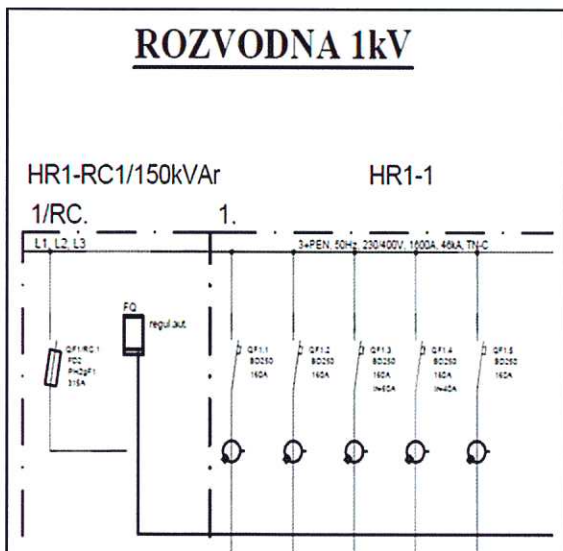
ROZVODNA 1kV

HR1-RC1/150kVAr

HR1-1

1/RC.

1.

L1, L2, L3

3+PEN, 50Hz, 230/400V, 1600A, 46kA, TN-C

FQ
regul.aut.

QF1/RC.1
FD2
PH2gF1
315A

QF1.1
BD250
160A

QF1.2
BD250
160A

QF1.3
BD250
160A
In=50A

QF1.4
BD250
160A
In=40A

QF1.5
BD250
160A